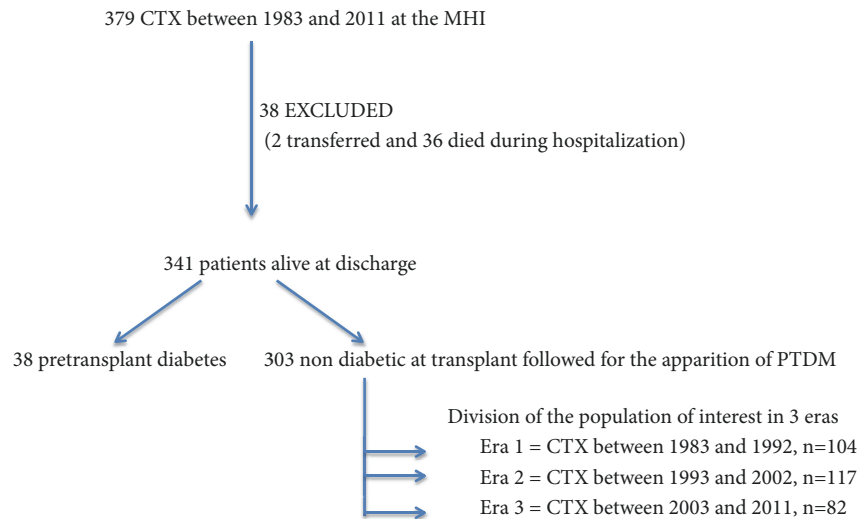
379 CTX between 1983 and 2011 at the MHI

38 EXCLUDED
(2 transferred and 36 died during hospitalization)

341 patients alive at discharge

38 pretransplant diabetes

303 non diabetic at transplant followed for the apparition of PTDM

Division of the population of interest in 3 eras
Era 1 = CTX between 1983 and 1992, n=104
Era 2 = CTX between 1993 and 2002, n=117
Era 3 = CTX between 2003 and 2011, n=82